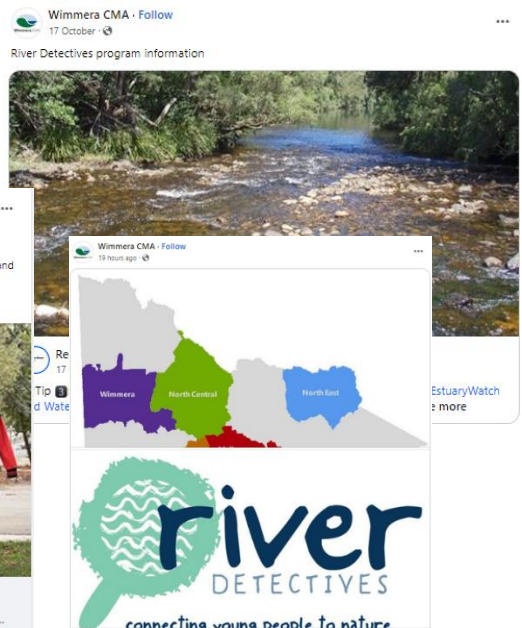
Wimmera CMA · Follow
17 October ·
...
River Detectives program information

...
and

Re
17

Tip 3
d Wate

Wimmera CMA · Follow
19 hours ago ·
...

Wimmera
North Central
North East

EstuaryWatch
e more

river
DETECTIVES
connecting young people to nature